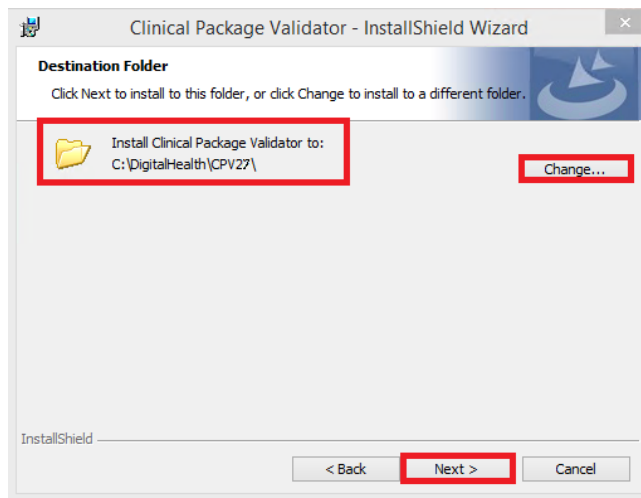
Clinical Package Validator - InstallShield Wizard

Destination Folder

Click Next to install to this folder, or click Change to install to a different folder.

Install Clinical Package Validator to:
C:\DigitalHealth\CPV27\

Change...

InstallShield

< Back

Next >

Cancel